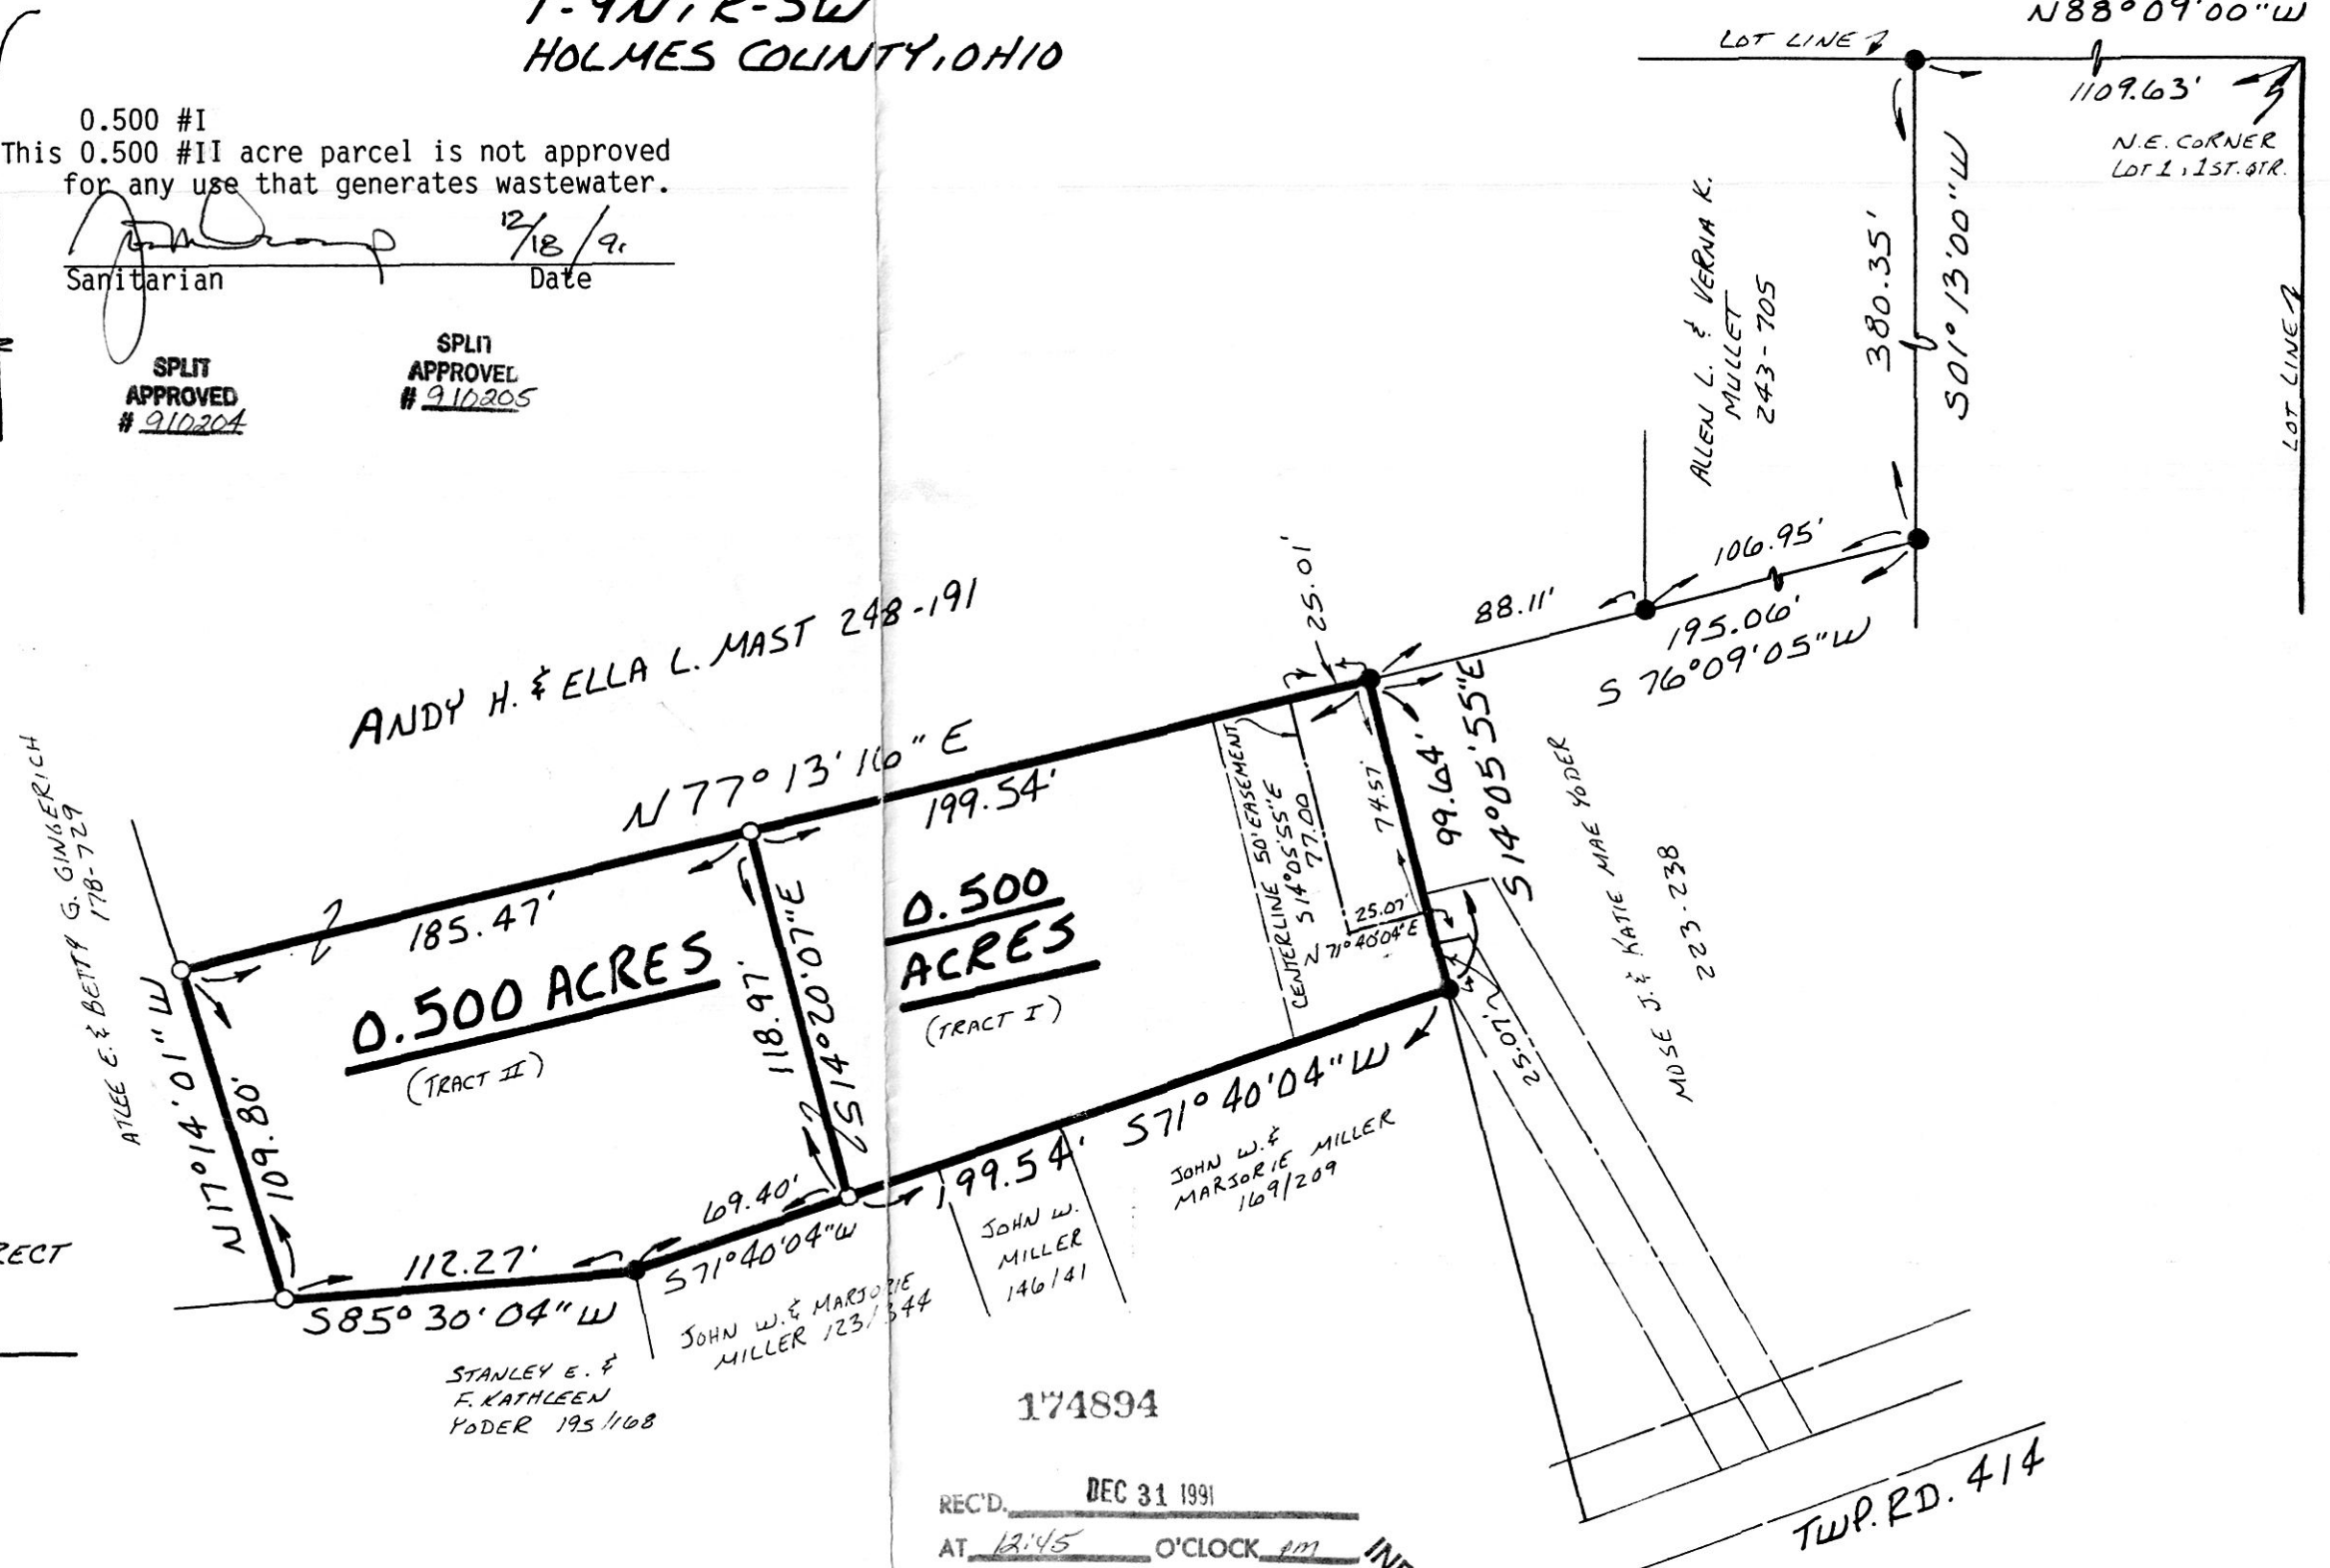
T-9N, R-3W
HOLMES COUNTY, OHIO

0.500 #I
This 0.500 #II acre parcel is not approved for any use that generates wastewater.

Sanitarian    12/18/91 Date

SPLIT APPROVED # 910204

SPLIT APPROVED # 910205

LOT LINE

N88°09'00"W

1109.63'

N.E. CORNER LOT 1, 1ST. QTR.

LOT LINE

ALLEN L. & VERNA K. MULLET 243-705

380.35'

S01°13'00"W

106.95'

88.11'

195.06'

S 76°09'05"W

25.01'

ANDY H. & ELLA L. MAST 248-191

N77°13'16" E

199.54'

185.47'

0.500 ACRES (TRACT II)

118.97'

S14°20'07"E

0.500 ACRES (TRACT I)

CENTERLINE 50' EASEMENT S14°05'55"E 77.00

74.57'

25.07'

N 71°40'04"E

99.64'

S14°05'55"E

MOSE J. & KATIE MAE YODER 223-238

25.07'

ATLEE E. & BETTY G. GINGERICH 178-729

N17°14'01"W

109.80'

112.27'

S85°30'04"W

69.40'

S71°40'04"W

199.54'

S71°40'04"W

JOHN W. & MARJORIE MILLER 169/209

JOHN W. MILLER 146/41

JOHN W. & MARJORIE MILLER 123/344

STANLEY E. & F. KATHLEEN YODER 195/168

174894

REC'D. DEC 31 1991

AT 12:45 O'CLOCK pm

TWP. RD. 414

RECT